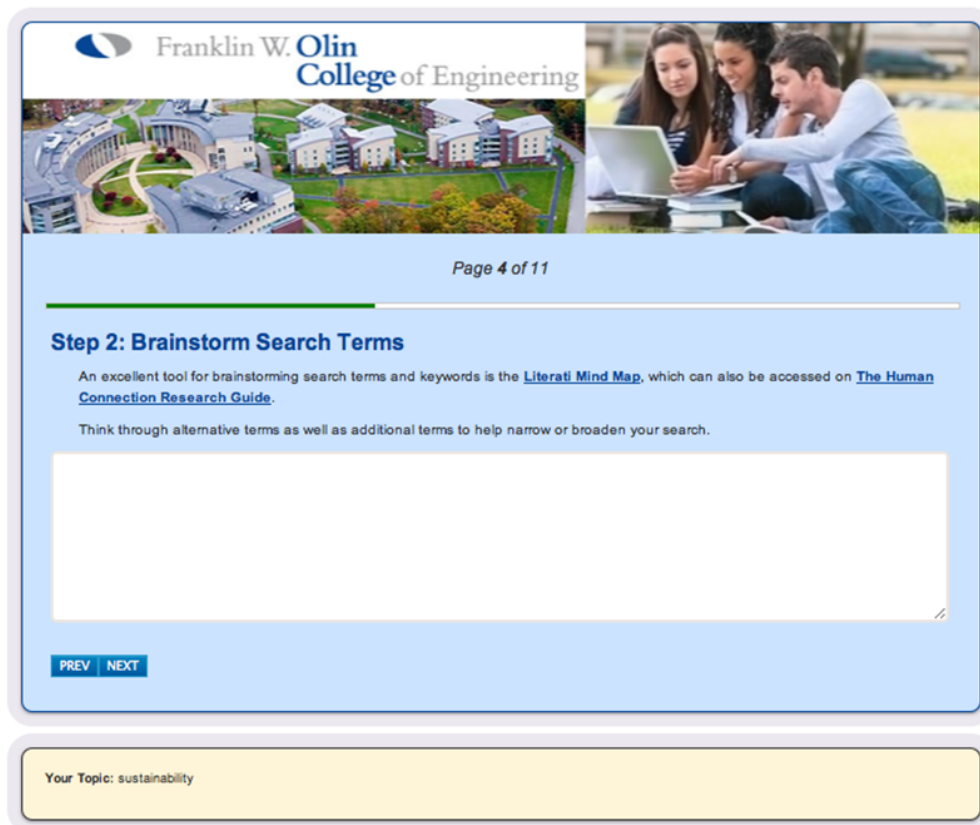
Franklin W. Olin College of Engineering

Page 4 of 11

Step 2: Brainstorm Search Terms

An excellent tool for brainstorming search terms and keywords is the Literati Mind Map, which can also be accessed on The Human Connection Research Guide.

Think through alternative terms as well as additional terms to help narrow or broaden your search.

PREV NEXT

Your Topic: sustainability